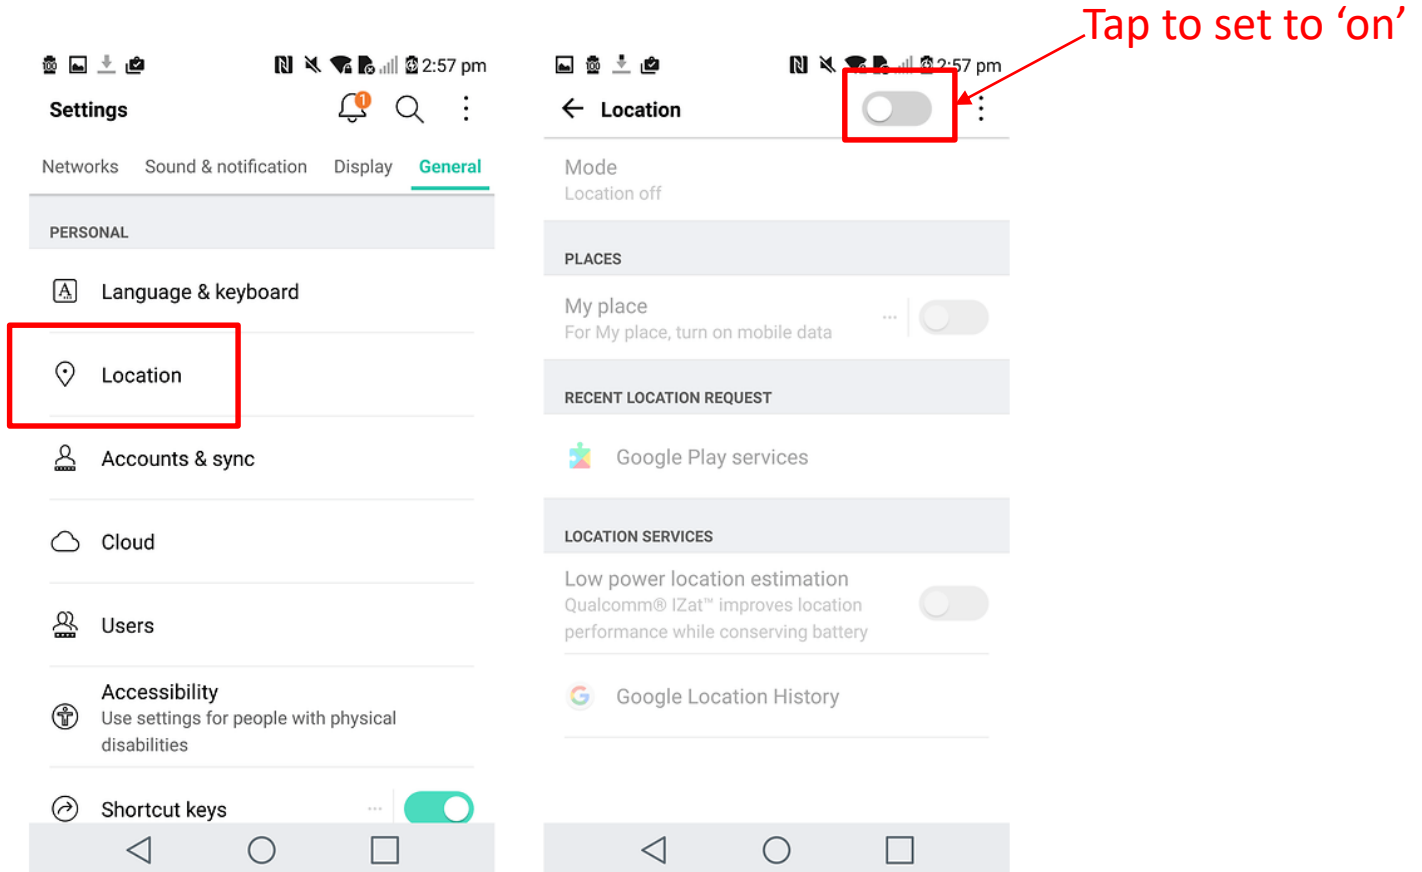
Tap to set to 'on'

2:57 pm

Settings

Networks Sound & notification Display General

PERSONAL

Language & keyboard

Location

Accounts & sync

Cloud

Users

Accessibility
Use settings for people with physical disabilities

Shortcut keys

2:57 pm

Location

Mode
Location off

PLACES

My place
For My place, turn on mobile data

RECENT LOCATION REQUEST

Google Play services

LOCATION SERVICES

Low power location estimation
Qualcomm® IZat™ improves location performance while conserving battery

Google Location History